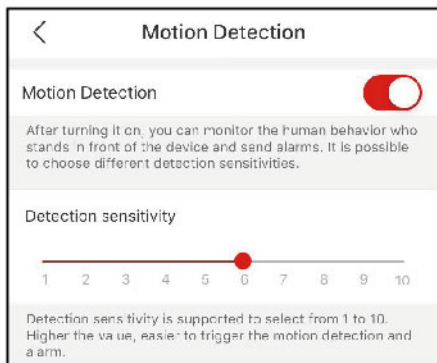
<

Motion Detection

Motion Detection

After turning it on, you can monitor the human behavior who stands in front of the device and send alarms. It is possible to choose different detection sensitivities.

Detection sensitivity

1 2 3 4 5 6 7 8 9 10

Detection sensitivity is supported to select from 1 to 10. Higher the value, easier to trigger the motion detection and alarm.